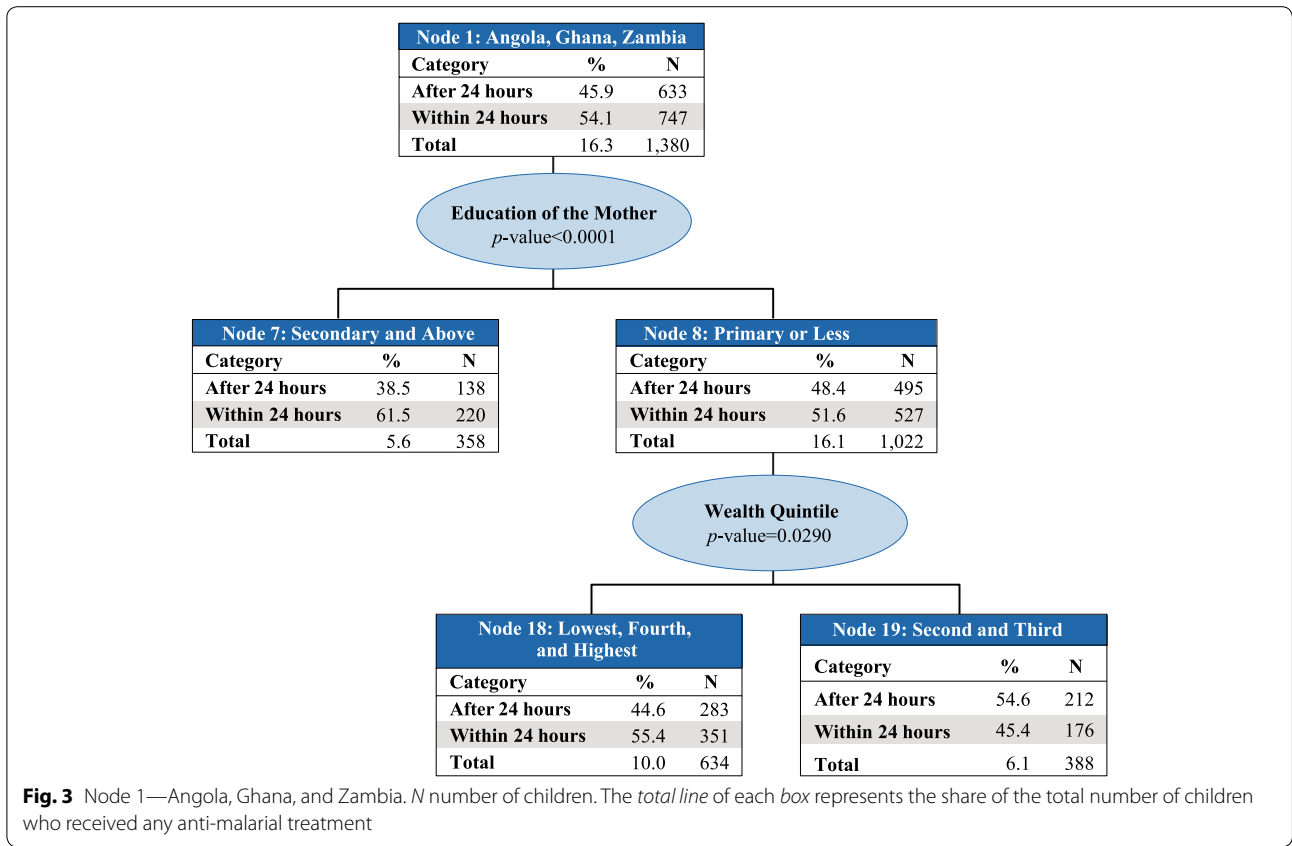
Node 1: Angola, Ghana, Zambia

| Category | % | N |
|---|---|---|
| After 24 hours | 45.9 | 633 |
| Within 24 hours | 54.1 | 747 |
| Total | 16.3 | 1,380 |

Education of the Mother
$p$-value<0.0001

Node 7: Secondary and Above

| Category | % | N |
|---|---|---|
| After 24 hours | 38.5 | 138 |
| Within 24 hours | 61.5 | 220 |
| Total | 5.6 | 358 |

Node 8: Primary or Less

| Category | % | N |
|---|---|---|
| After 24 hours | 48.4 | 495 |
| Within 24 hours | 51.6 | 527 |
| Total | 16.1 | 1,022 |

Wealth Quintile
$p$-value=0.0290

Node 18: Lowest, Fourth, and Highest

| Category | % | N |
|---|---|---|
| After 24 hours | 44.6 | 283 |
| Within 24 hours | 55.4 | 351 |
| Total | 10.0 | 634 |

Node 19: Second and Third

| Category | % | N |
|---|---|---|
| After 24 hours | 54.6 | 212 |
| Within 24 hours | 45.4 | 176 |
| Total | 6.1 | 388 |

Fig. 3 Node 1—Angola, Ghana, and Zambia. N number of children. The total line of each box represents the share of the total number of children who received any anti-malarial treatment